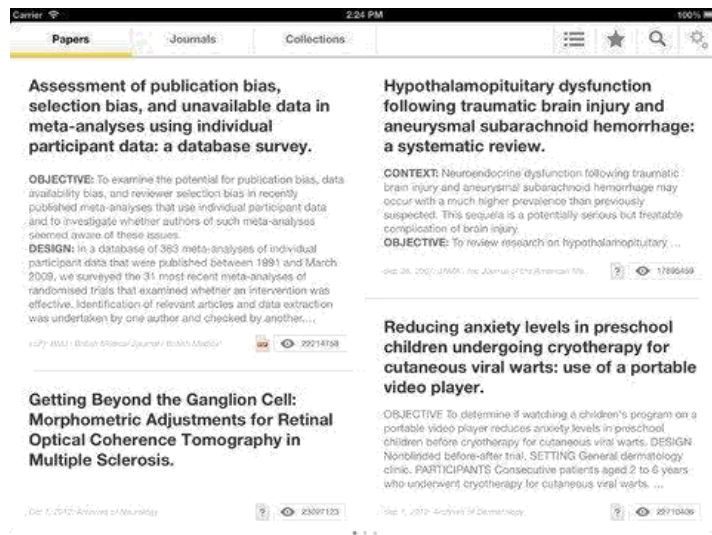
Carrier 2:24 PM 100%

Papers Journals Collections

Assessment of publication bias, selection bias, and unavailable data in meta-analyses using individual participant data: a database survey.

OBJECTIVE: To examine the potential for publication bias, data availability bias, and reviewer selection bias in recently published meta-analyses that use individual participant data and to investigate whether authors of such meta-analyses seemed aware of these issues.
DESIGN: In a database of 383 meta-analyses of individual participant data that were published between 1991 and March 2009, we surveyed the 31 most recent meta-analyses of randomised trials that examined whether an intervention was effective. Identification of relevant articles and data extraction was undertaken by one author and checked by another....

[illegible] 22214758

Getting Beyond the Ganglion Cell: Morphometric Adjustments for Retinal Optical Coherence Tomography in Multiple Sclerosis.

Oct 1, 2012 Archives of Neurology ? 23007123

Hypothalamopituitary dysfunction following traumatic brain injury and aneurysmal subarachnoid hemorrhage: a systematic review.

CONTEXT: Neuroendocrine dysfunction following traumatic brain injury and aneurysmal subarachnoid hemorrhage may occur with a much higher prevalence than previously suspected. This sequela is a potentially serious but treatable complication of brain injury.
OBJECTIVE: To review research on hypothalamopituitary ...

Sep 26, 2007 JAMA : the Journal of the American Me... ? 17895459

Reducing anxiety levels in preschool children undergoing cryotherapy for cutaneous viral warts: use of a portable video player.

OBJECTIVE To determine if watching a children's program on a portable video player reduces anxiety levels in preschool children before cryotherapy for cutaneous viral warts. DESIGN Nonblinded before-after trial. SETTING General dermatology clinic. PARTICIPANTS Consecutive patients aged 2 to 6 years who underwent cryotherapy for cutaneous viral warts. ...

Sep 1, 2012 Archives of Dermatology ? 22710406